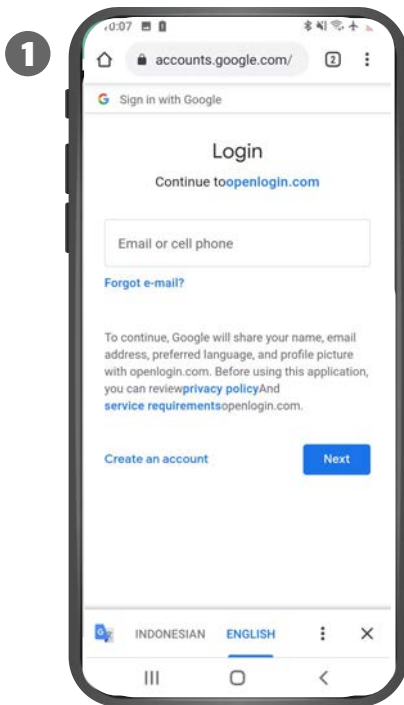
1

10:07

accounts.google.com/

2

G Sign in with Google

Login

Continue toopenlogin.com

Email or cell phone

Forgot e-mail?

To continue, Google will share your name, email address, preferred language, and profile picture with openlogin.com. Before using this application, you can reviewprivacy policyAnd service requirementsopenlogin.com.

Create an account

Next

INDONESIAN ENGLISH

×

III

<